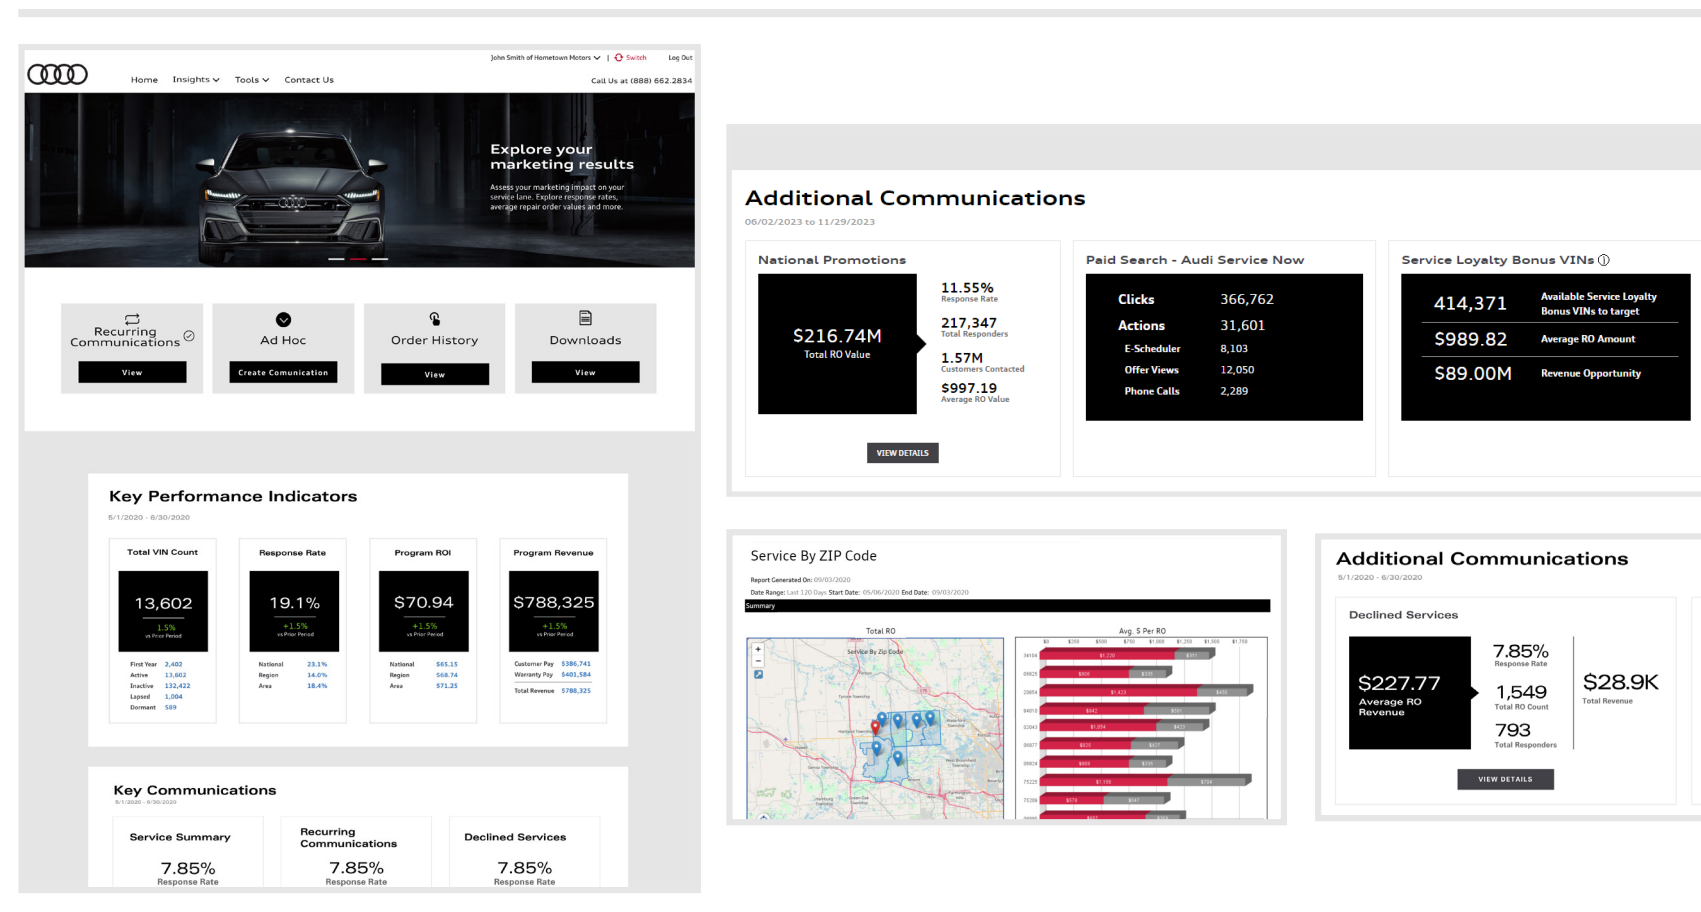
John Smith of Hometown Motors | Switch Log Out

Home Insights Tools Contact Us

Call Us at (888) 662.2834

Explore your marketing results

Assess your marketing impact on your service lane. Explore response rates, average repair order values and more.

Recurring Communications
View

Ad Hoc
Create Comunication

Order History
View

Downloads
View

Key Performance Indicators
5/1/2020 - 6/30/2020

| Total VIN Count | Response Rate | Program ROI | Program Revenue |
|---|---|---|---|
| 13,602 1.5% vs Prior Period | 19.1% +1.5% vs Prior Period | $70.94 +1.5% vs Prior Period | $788,325 +1.5% vs Prior Period |
| First Year 2,402; Active 13,602; Inactive 132,422; Lapsed 1,004; Dormant 589 | National 23.1%; Region 14.0%; Area 18.4% | National $65.15; Region $68.74; Area $71.25 | Customer Pay $386,741; Warranty Pay $401,584; Total Revenue $788,325 |

Key Communications
5/1/2020 - 6/30/2020

Service Summary
7.85%
Response Rate

Recurring Communications
7.85%
Response Rate

Declined Services
7.85%
Response Rate

Additional Communications
06/02/2023 to 11/29/2023

National Promotions
$216.74M
Total RO Value
11.55%
Response Rate
217,347
Total Responders
1.57M
Customers Contacted
$997.19
Average RO Value
VIEW DETAILS

Paid Search - Audi Service Now
Clicks 366,762
Actions 31,601
E-Scheduler 8,103
Offer Views 12,050
Phone Calls 2,289

Service Loyalty Bonus VINs
414,371 Available Service Loyalty Bonus VINs to target
$989.82 Average RO Amount
$89.00M Revenue Opportunity

Service By ZIP Code
Report Generated On: 09/03/2020
Date Range: Last 120 Days Start Date: 05/06/2020 End Date: 09/03/2020
Summary
Total RO
Service By Zip Code
Avg. $ Per RO

Additional Communications
5/1/2020 - 6/30/2020

Declined Services
$227.77
Average RO Revenue
7.85%
Response Rate
1,549
Total RO Count
793
Total Responders
$28.9K
Total Revenue
VIEW DETAILS